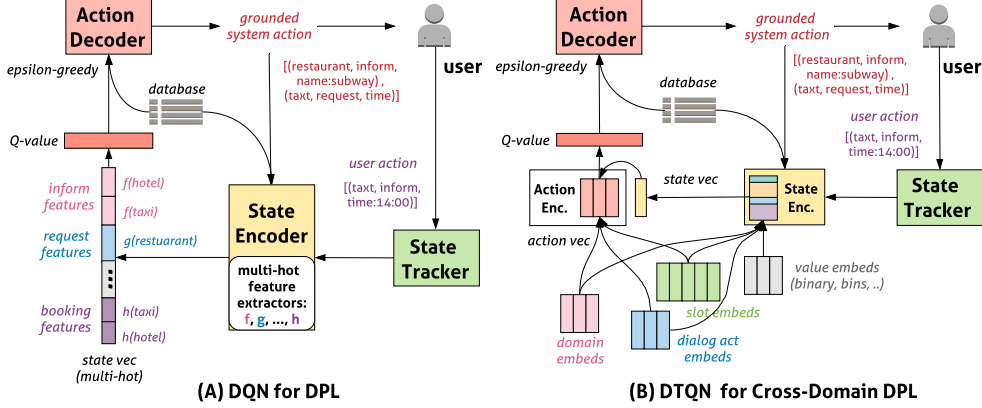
Action Decoder

grounded system action

user

epsilon-greedy

database

[(restaurant, inform, name:subway) , (taxt, request, time)]

Q-value

user action

[(taxt, inform, time:14:00)]

inform features

f(hotel)

f(taxi)

request features

g(restaurant)

State Encoder

multi-hot feature extractors: f, g, ..., h

State Tracker

booking features

h(taxi)

h(hotel)

state vec (multi-hot)

(A) DQN for DPL

Action Decoder

grounded system action

user

epsilon-greedy

database

[(restaurant, inform, name:subway) , (taxt, request, time)]

user action

[(taxt, inform, time:14:00)]

Q-value

state vec

Action Enc.

State Enc.

State Tracker

action vec

value embeds (binary, bins, ..)

slot embeds

domain embeds

dialog act embeds

(B) DTQN for Cross-Domain DPL